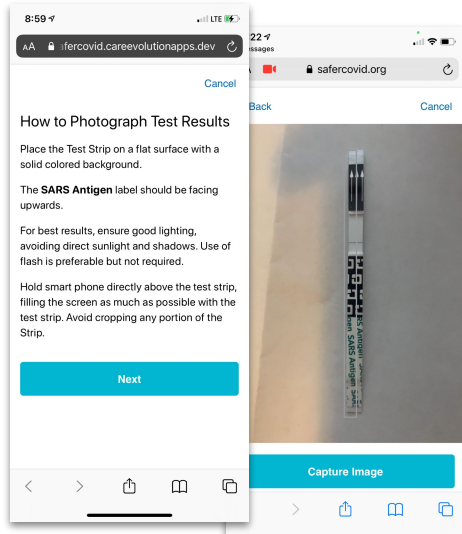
8:59
LTE
AA safercovid.careevolutionapps.dev

Cancel

How to Photograph Test Results

Place the Test Strip on a flat surface with a solid colored background.

The **SARS Antigen** label should be facing upwards.

For best results, ensure good lighting, avoiding direct sunlight and shadows. Use of flash is preferable but not required.

Hold smart phone directly above the test strip, filling the screen as much as possible with the test strip. Avoid cropping any portion of the Strip.

Next

22
ssages
safercovid.org

Back
Cancel

SARS Antigen
SARS Antigen

Capture Image